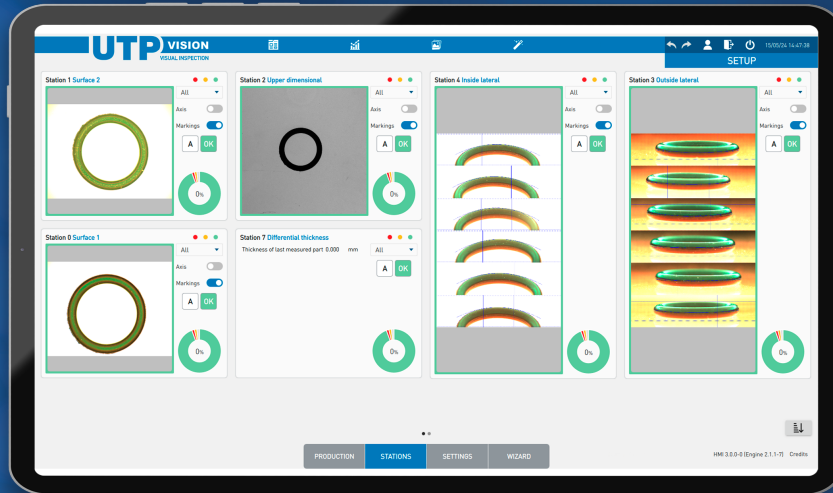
UTP VISION
VISUAL INSPECTION

15/05/24 14:47:38
SETUP

Station 1 Surface 2
All
Axis
Markings
A OK
0%

Station 2 Upper dimensional
All
Axis
Markings
A OK
0%

Station 4 Inside lateral
All
Axis
Markings
A OK
0%

Station 3 Outside lateral
All
Axis
Markings
A OK
0%

Station 0 Surface 1
All
Axis
Markings
A OK
0%

Station 7 Differential thickness
Thickness of last measured part 0.000 mm
All
A OK
0%

PRODUCTION
STATIONS
SETTINGS
WIZARD

HMI 3.0.0-0 (Engine 2.1.1-7) Credits